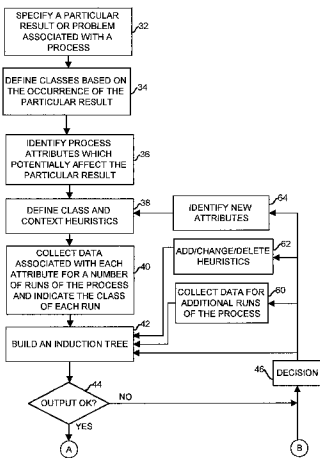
SPECIFY A PARTICULAR RESULT OR PROBLEM ASSOCIATED WITH A PROCESS

32

DEFINE CLASSES BASED ON THE OCCURRENCE OF THE PARTICULAR RESULT

34

IDENTIFY PROCESS ATTRIBUTES WHICH POTENTIALLY AFFECT THE PARTICULAR RESULT

36

DEFINE CLASS AND CONTEXT HEURISTICS

38

COLLECT DATA ASSOCIATED WITH EACH ATTRIBUTE FOR A NUMBER OF RUNS OF THE PROCESS AND INDICATE THE CLASS OF EACH RUN

40

BUILD AN INDUCTION TREE

42

OUTPUT OK?

44

NO

YES

A

IDENTIFY NEW ATTRIBUTES

64

ADD/CHANGE/DELETE HEURISTICS

62

COLLECT DATA FOR ADDITIONAL RUNS OF THE PROCESS

60

46

DECISION

B